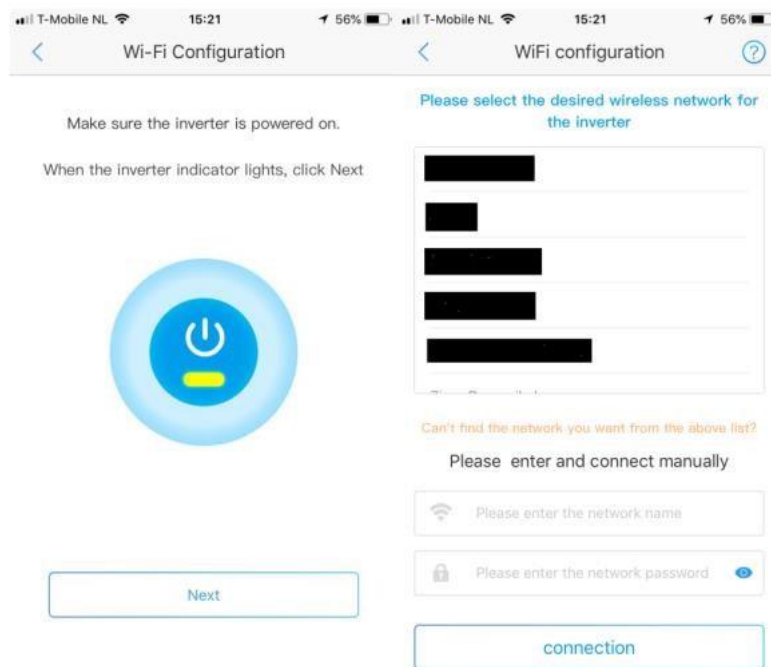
T-Mobile NL 15:21 56%

Wi-Fi Configuration

Make sure the inverter is powered on.

When the inverter indicator lights, click Next

Next

T-Mobile NL 15:21 56%

WiFi configuration

Please select the desired wireless network for the inverter

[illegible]

Can't find the network you want from the above list?

Please enter and connect manually

Please enter the network name

Please enter the network password

connection